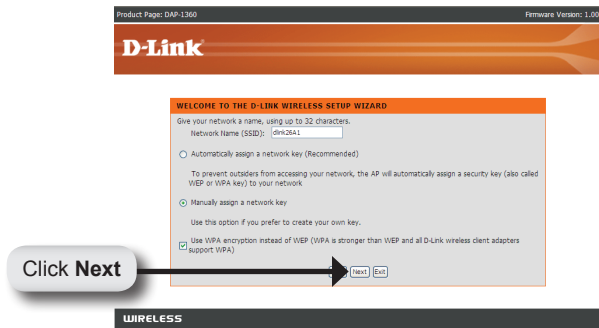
Product Page: DAP-1360

Firmware Version: 1.00

D-Link

WELCOME TO THE D-LINK WIRELESS SETUP WIZARD

Give your network a name, using up to 32 characters.

Network Name (SSID): dlink26A1

Automatically assign a network key (Recommended)

To prevent outsiders from accessing your network, the AP will automatically assign a security key (also called WEP or WPA key) to your network

Manually assign a network key

Use this option if you prefer to create your own key.

Use WPA encryption instead of WEP (WPA is stronger than WEP and all D-Link wireless client adapters support WPA)

Click **Next**

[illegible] Next Exit

WIRELESS